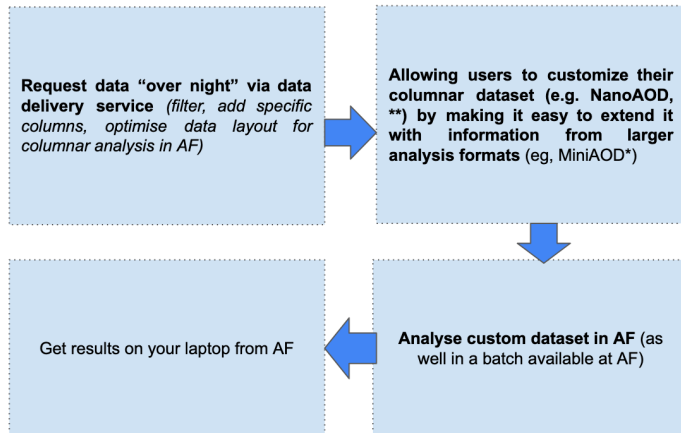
**Request data "over night" via data delivery service** *(filter, add specific columns, optimise data layout for columnar analysis in AF)*

**Allowing users to customize their columnar dataset (e.g. NanoAOD, \*\*) by making it easy to extend it with information from larger analysis formats** (eg, MiniAOD\*)

**Analyse custom dataset in AF** (as well in a batch available at AF)

Get results on your laptop from AF